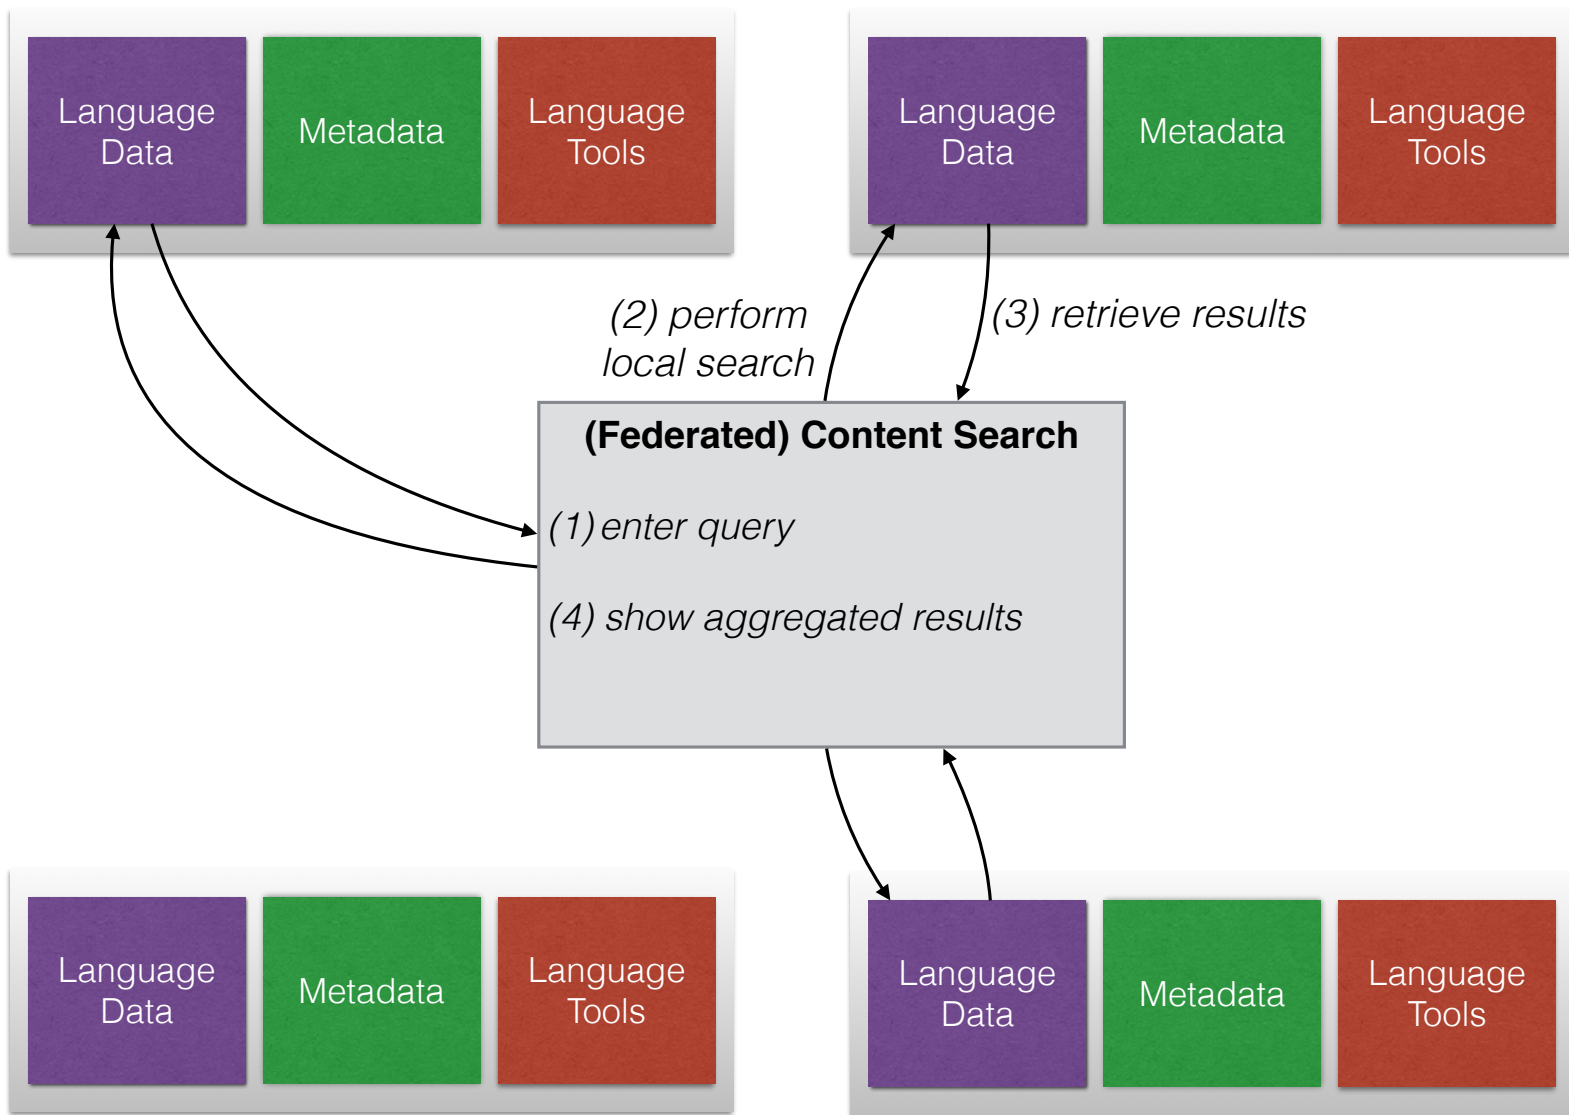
Language Data

Metadata

Language Tools

Language Data

Metadata

Language Tools

(2) perform local search

(3) retrieve results

(Federated) Content Search

(1) enter query

(4) show aggregated results

Language Data

Metadata

Language Tools

Language Data

Metadata

Language Tools